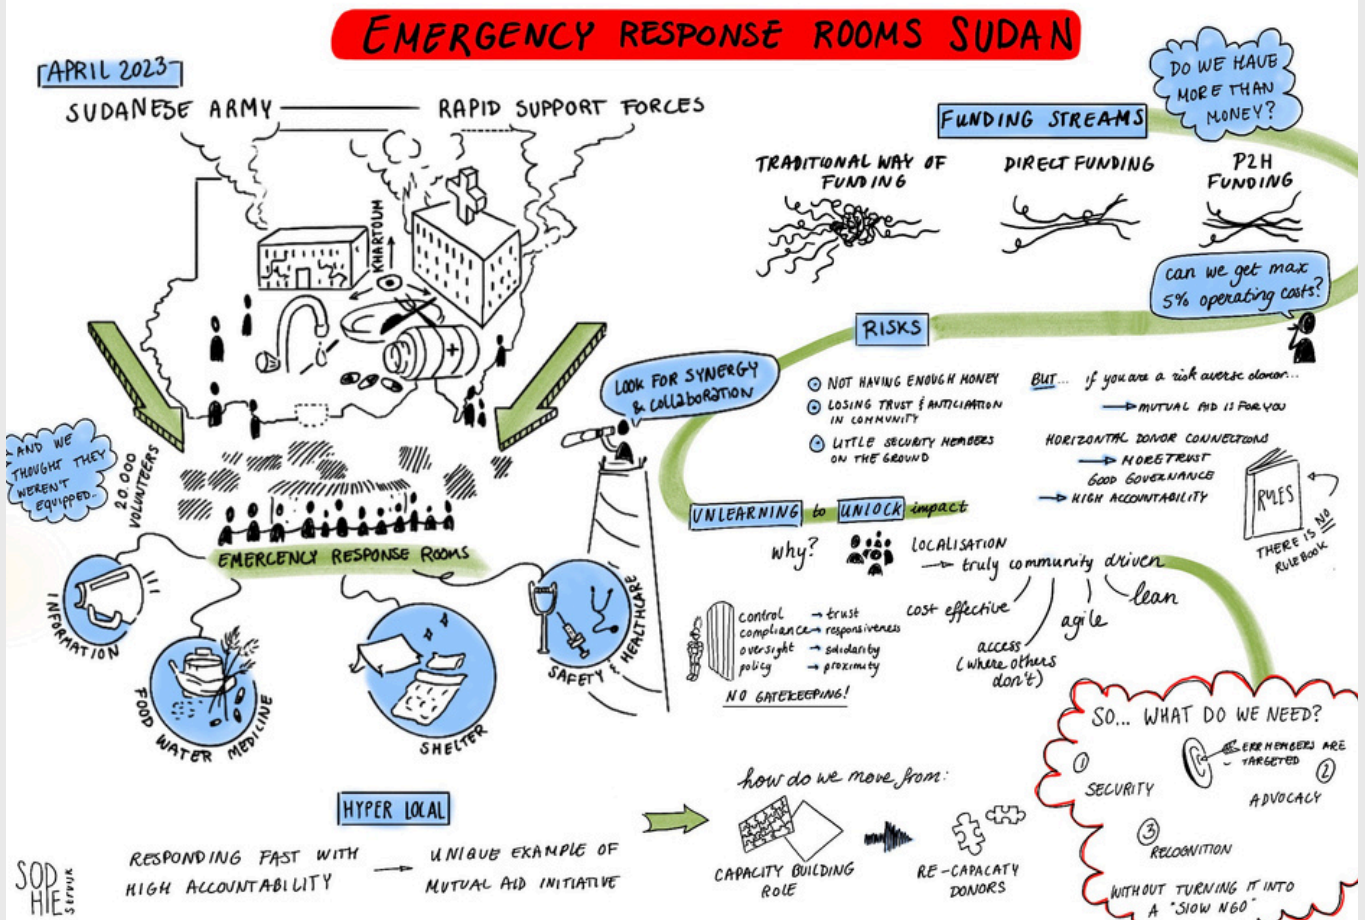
EMERGENCY RESPONSE ROOMS SUDAN

APRIL 2023

SUDANESE ARMY — RAPID SUPPORT FORCES

KHARTOUM

AND WE THOUGHT THEY WEREN'T EQUIPPED..

20.000 VOLUNTEERS

EMERGENCY RESPONSE ROOMS

INFORMATION

FOOD WATER MEDICINE

SHELTER

SAFETY & HEALTHCARE

LOOK FOR SYNERGY & COLLABORATION

DO WE HAVE MORE THAN MONEY?

FUNDING STREAMS

TRADITIONAL WAY OF FUNDING

DIRECT FUNDING

P2H FUNDING

can we get max 5% operating costs?

RISKS

NOT HAVING ENOUGH MONEY

LOSING TRUST & ANTICIPATION IN COMMUNITY

LITTLE SECURITY MEMBERS ON THE GROUND

BUT... if you are a risk averse donor...

→ MUTUAL AID IS FOR YOU

HORIZONTAL DONOR CONNECTIONS

→ MORE TRUST

GOOD GOVERNANCE

→ HIGH ACCOUNTABILITY

RULES

THERE IS NO RULEBOOK

UNLEARNING to UNLOCK impact

why?

LOCALISATION

→ truly community driven

cost effective

agile

lean

access (where others don't)

control → trust

compliance → responsiveness

oversight → solidarity

policy → proximity

NO GATEKEEPING!

SO... WHAT DO WE NEED?

① SECURITY

ERR MEMBERS ARE TARGETED

② ADVOCACY

③ RECOGNITION

WITHOUT TURNING IT INTO A "SLOW NGO"

HYPER LOCAL

RESPONDING FAST WITH HIGH ACCOUNTABILITY → UNIQUE EXAMPLE OF MUTUAL AID INITIATIVE

how do we move from:

CAPACITY BUILDING ROLE

RE-CAPACATY DONORS

SOPHIE SEPTUR